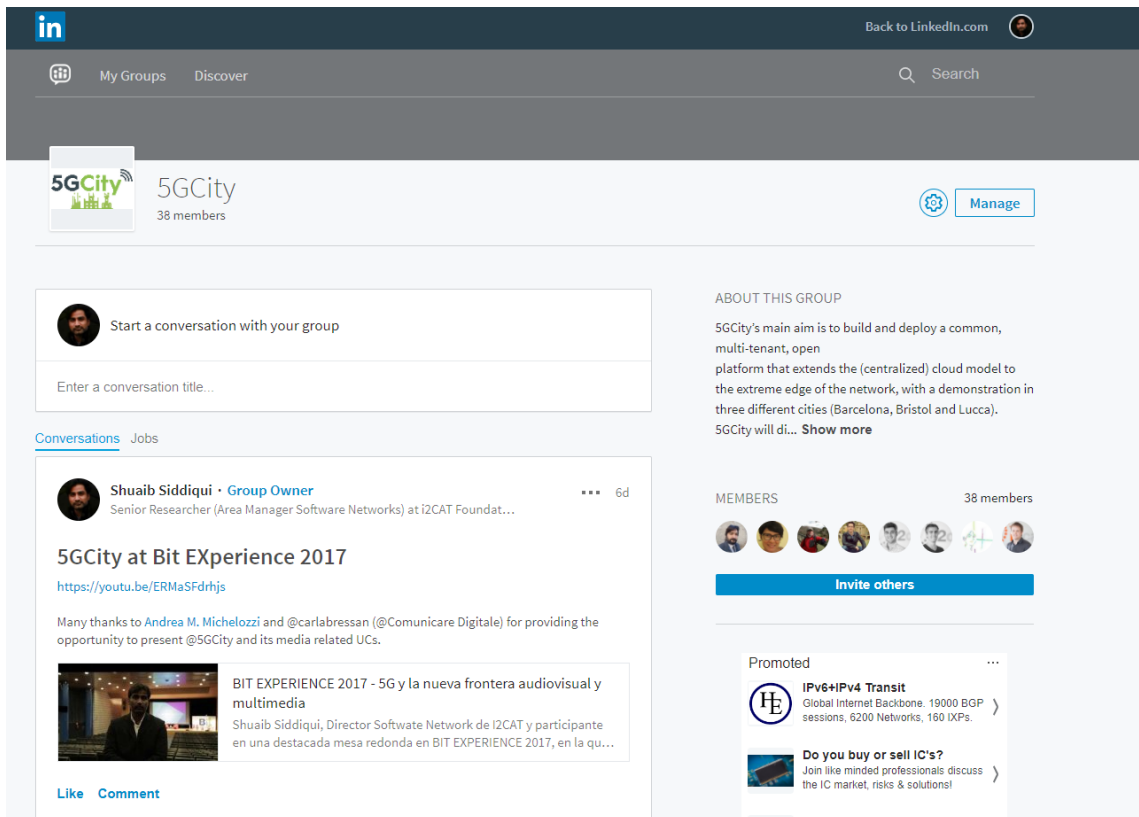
in

Back to LinkedIn.com

My Groups Discover

Search

5GCity

5GCity
38 members

Manage

Start a conversation with your group

Enter a conversation title...

Conversations Jobs

Shuaib Siddiqui · Group Owner
Senior Researcher (Area Manager Software Networks) at i2CAT Foundat...

6d

5GCity at Bit EXperience 2017

https://youtu.be/ERMaSFdrhjs

Many thanks to Andrea M. Michelozzi and @carlabressan (@Comunicare Digitale) for providing the opportunity to present @5GCity and its media related UCs.

BIT EXPERIENCE 2017 - 5G y la nueva frontera audiovisual y multimedia
Shuaib Siddiqui, Director Softwate Network de I2CAT y participante en una destacada mesa redonda en BIT EXPERIENCE 2017, en la qu...

Like Comment

ABOUT THIS GROUP

5GCity's main aim is to build and deploy a common, multi-tenant, open
platform that extends the (centralized) cloud model to the extreme edge of the network, with a demonstration in three different cities (Barcelona, Bristol and Lucca). 5GCity will di... Show more

MEMBERS 38 members

Invite others

Promoted

IPv6+IPv4 Transit
Global Internet Backbone. 19000 BGP sessions, 6200 Networks, 160 IXPs.

Do you buy or sell IC's?
Join like minded professionals discuss the IC market, risks & solutions!